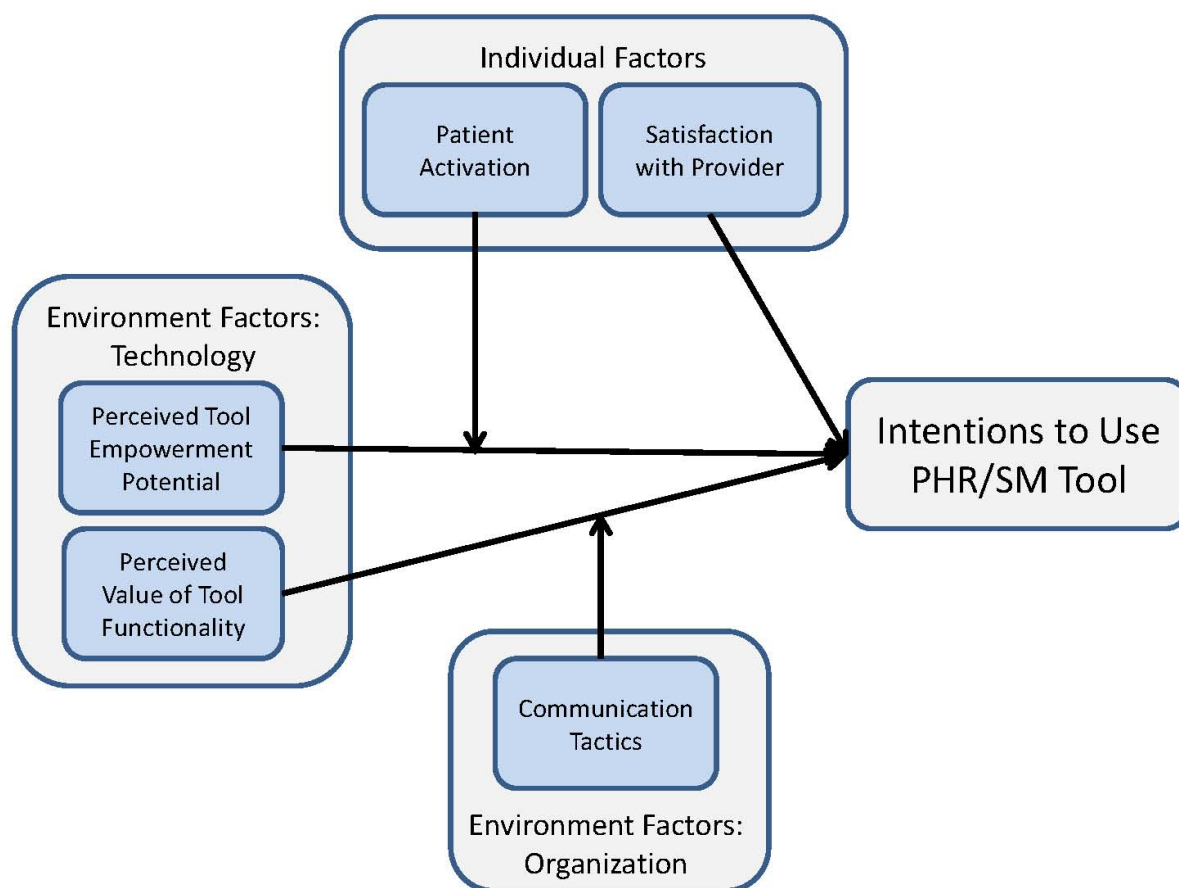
Individual Factors

Patient Activation

Satisfaction with Provider

Environment Factors: Technology

Perceived Tool Empowerment Potential

Perceived Value of Tool Functionality

Intentions to Use PHR/SM Tool

Communication Tactics

Environment Factors: Organization